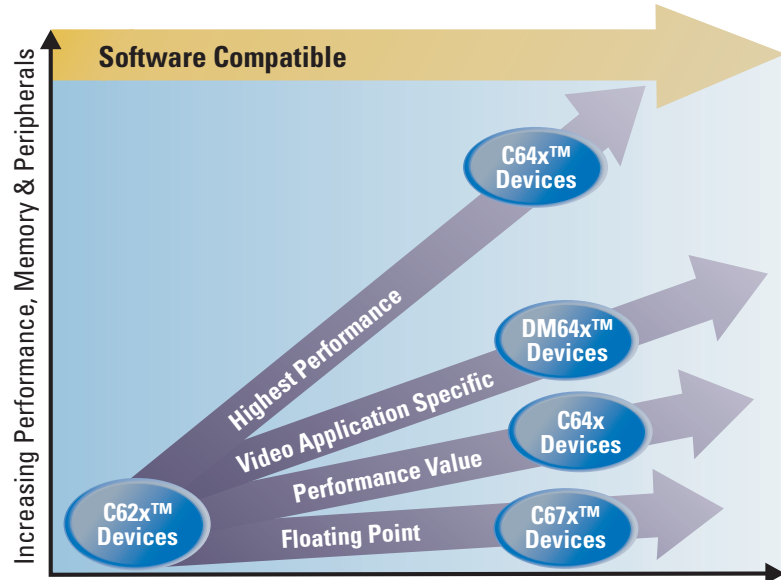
Software Compatible

Increasing Performance, Memory & Peripherals

C64x™ Devices

Highest Performance

DM64x™ Devices

Video Application Specific

C64x Devices

Performance Value

C62x™ Devices

C67x™ Devices

Floating Point